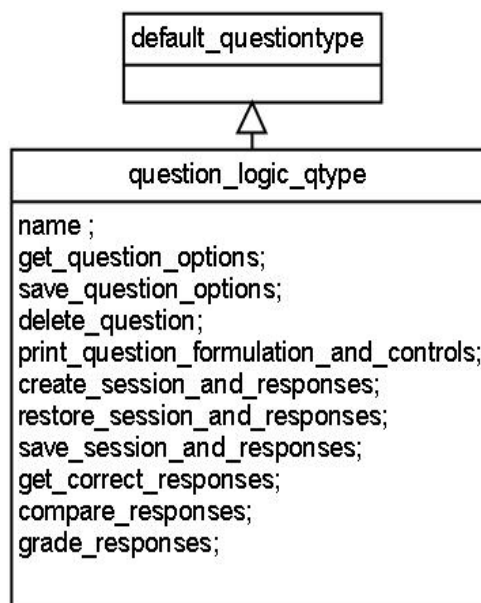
default_questiontype

question_logic_qtype

name ;
get_question_options;
save_question_options;
delete_question;
print_question_formulation_and_controls;
create_session_and_responses;
restore_session_and_responses;
save_session_and_responses;
get_correct_responses;
compare_responses;
grade_responses;